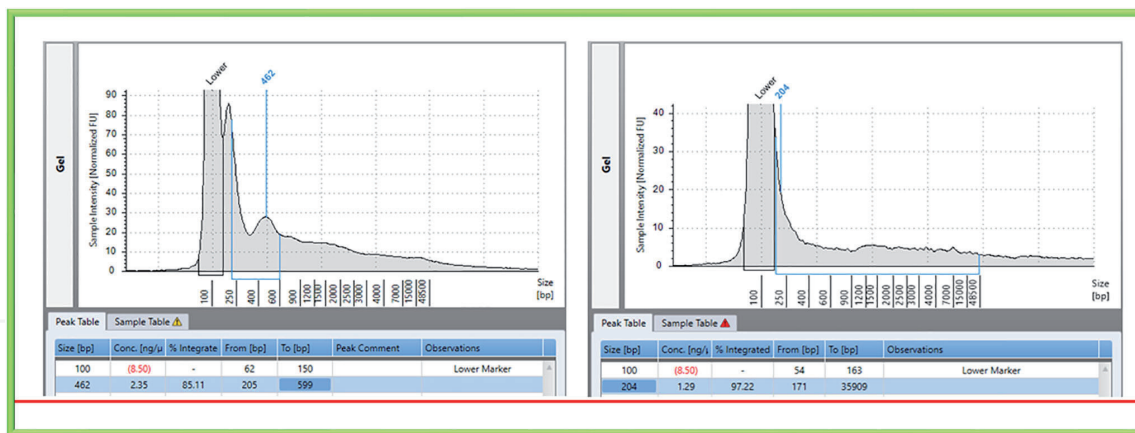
Gel

Lower

462

Sample Intensity [Normalized FU]

90
80
70
60
50
40
30
20
10
0

100
250
400
600
900
1200
1500
2000
2500
3000
4000
7000
15000
48500

Size [bp]

Peak Table | Sample Table

| Size [bp] | Conc. [ng/µ | % Integrate | From [bp] | To [bp] | Peak Comment | Observations |
|---|---|---|---|---|---|---|
| 100 | (8.50) | - | 62 | 150 | | Lower Marker |
| 462 | 2.35 | 85.11 | 205 | 599 | | |

Gel

Lower

204

Sample Intensity [Normalized FU]

40
30
20
10
0

100
250
400
600
900
1200
1500
2000
2500
3000
4000
7000
15000
48500

Size [bp]

Peak Table | Sample Table

| Size [bp] | Conc. [ng/µ | % Integrated | From [bp] | To [bp] | Observations |
|---|---|---|---|---|---|
| 100 | (8.50) | - | 54 | 163 | Lower Marker |
| 204 | 1.29 | 97.22 | 171 | 35909 | |